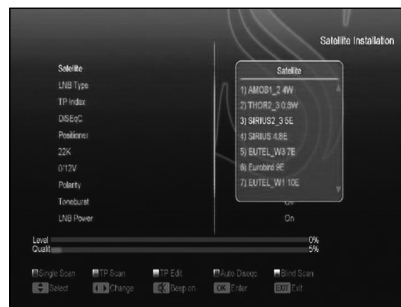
Satellite Installation

Satellite
LNB Type
TP Index
DiSEqC
Positioner
22K
0/12V
Polarity
Toneburst
LNB Power

Satellite
1) AMOS1_2.4W
2) THOR2_3 0.8W
3) SIRIUS2_3 5E
4) SIRIUS 4.8E
5) EUTEL_W3 7E
6) Eurobird 9E
7) EUTEL_W1 10E

On
On

Level 0%
Quality 5%

Single Scan
TP Scan
TP Edit
Auto Diseqc
Blind Scan
Select
Change
Beep on
OK Enter
EXIT Exit